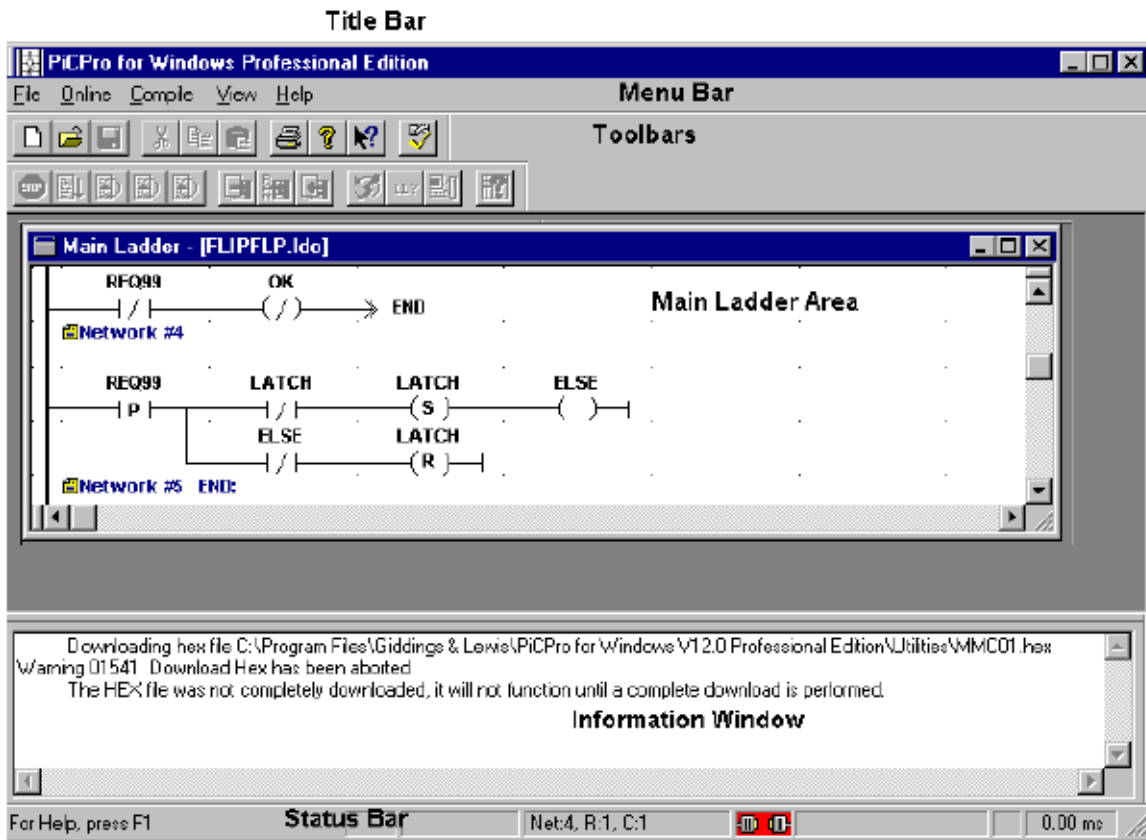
Title Bar

PiCPro for Windows Professional Edition

File Online Compile View Help

Menu Bar

Toolbars

Main Ladder - [FLIPFLP.ldo]

REQ99 OK
END

Main Ladder Area

Network #4

REQ99 LATCH LATCH ELSE
P / S
ELSE LATCH
/ R

Network #5 END:

Downloading hex file C:\Program Files\Giddings & Lewis\PiCPro for Windows V12.0 Professional Edition\Utilities\MMC01.hex
Warning 01541 Download Hex has been aborted
The HEX file was not completely downloaded, it will not function until a complete download is performed.

Information Window

For Help, press F1

Status Bar

Net:4, R:1, C:1

0.00 ms